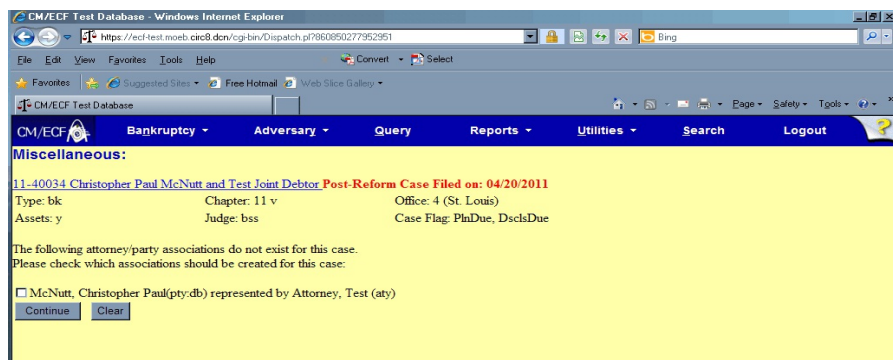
CM/ECF Test Database - Windows Internet Explorer

https://ecf-test.moeb.circ8.dcn/cgi-bin/Dispatch.pl?860850277952951

Bing

File Edit View Favorites Tools Help

Convert Select

Favorites Suggested Sites Free Hotmail Web Slice Gallery

CM/ECF Test Database

Page Safety Tools

CM/ECF Bankruptcy Adversary Query Reports Utilities Search Logout

Miscellaneous:

11-40034 Christopher Paul McNutt and Test Joint Debtor Post-Reform Case Filed on: 04/20/2011

| Type: bk | Chapter: 11 v | Office: 4 (St. Louis) |
|---|---|---|
| Assets: y | Judge: bss | Case Flag: PlnDue, DsclsDue |

The following attorney/party associations do not exist for this case.
Please check which associations should be created for this case:

☐ McNutt, Christopher Paul(pty:db) represented by Attorney, Test (aty)

Continue Clear